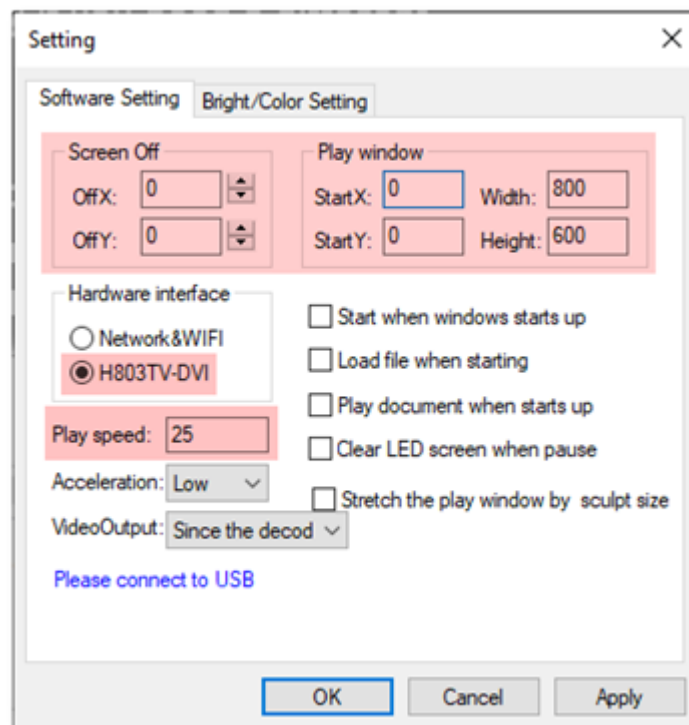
Setting

Software Setting | Bright/Color Setting

Screen Off
OffX: 0
OffY: 0

Play window
StartX: 0
Width: 800
StartY: 0
Height: 600

Hardware interface
Network&WIFI
H803TV-DVI

Start when windows starts up
Load file when starting
Play document when starts up
Clear LED screen when pause
Stretch the play window by sculpt size

Play speed: 25
Acceleration: Low
VideoOutput: Since the decod

Please connect to USB

OK
Cancel
Apply